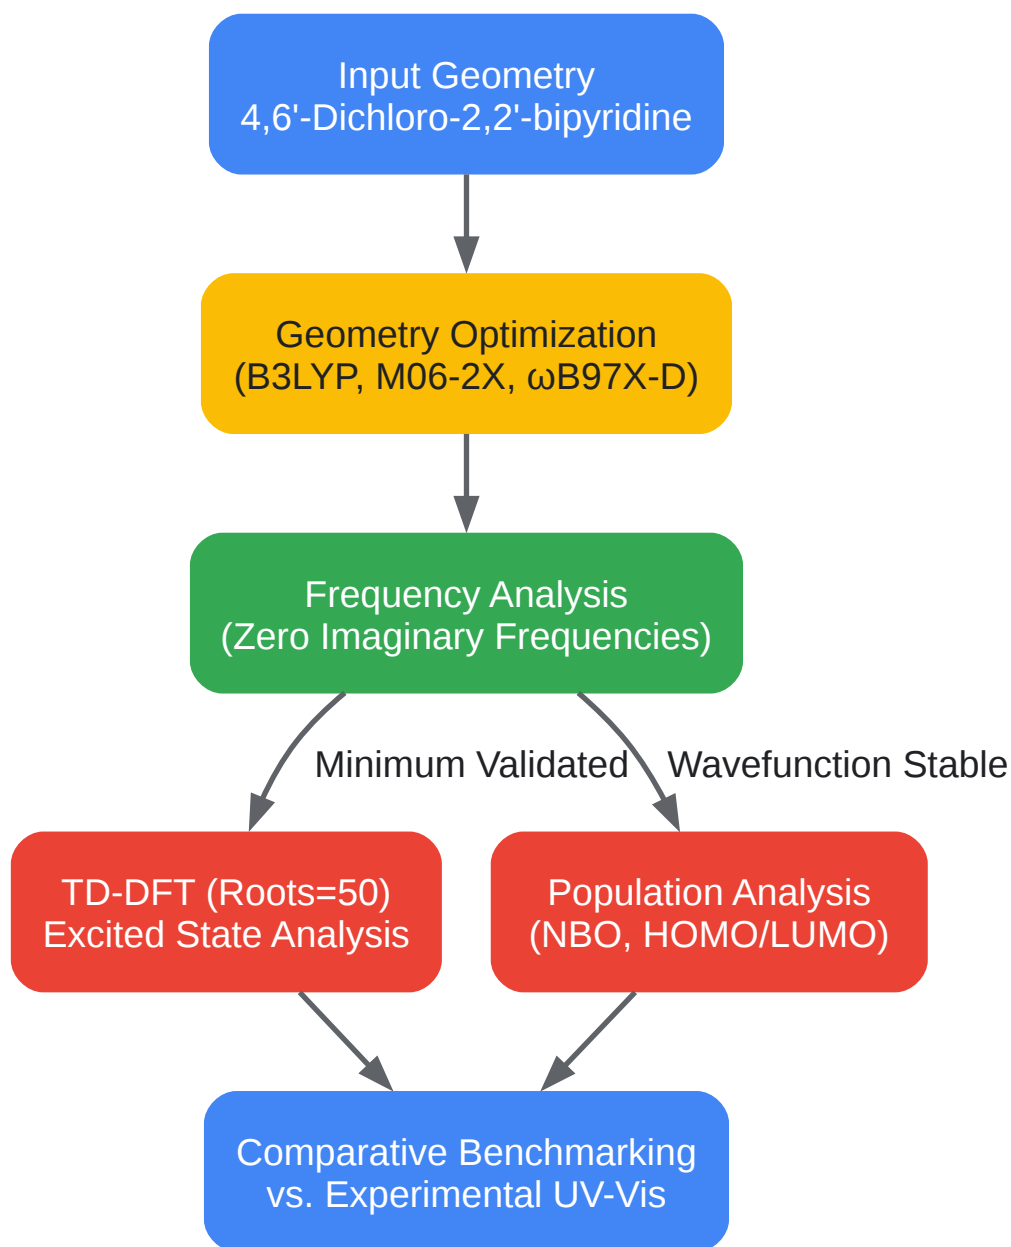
Input Geometry
4,6'-Dichloro-2,2'-bipyridine

Geometry Optimization
(B3LYP, M06-2X, ωB97X-D)

Frequency Analysis
(Zero Imaginary Frequencies)

Minimum Validated

Wavefunction Stable

TD-DFT (Roots=50)
Excited State Analysis

Population Analysis
(NBO, HOMO/LUMO)

Comparative Benchmarking
vs. Experimental UV-Vis